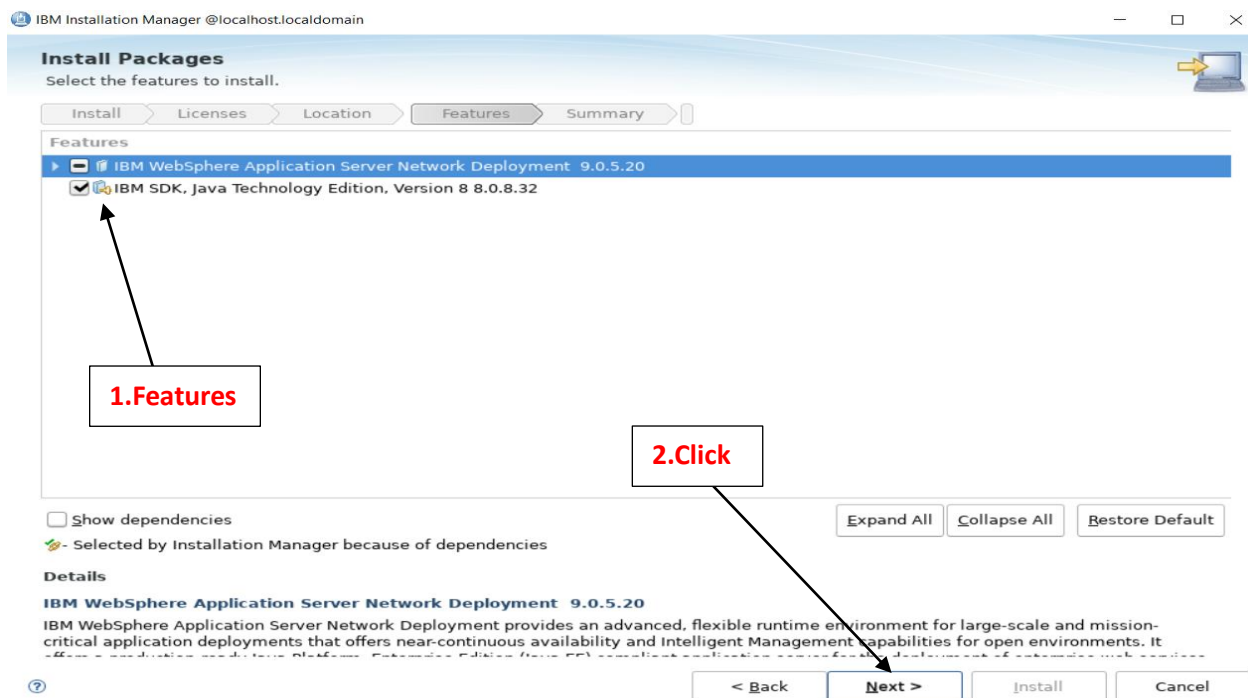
IBM Installation Manager @localhost.localdomain

Install Packages
Select the features to install.

Install
Licenses
Location
Features
Summary

Features

IBM WebSphere Application Server Network Deployment 9.0.5.20
IBM SDK, Java Technology Edition, Version 8 8.0.8.32

1.Features

2.Click

Show dependencies
Expand All
Collapse All
Restore Default

- Selected by Installation Manager because of dependencies

Details

IBM WebSphere Application Server Network Deployment 9.0.5.20

IBM WebSphere Application Server Network Deployment provides an advanced, flexible runtime environment for large-scale and mission-critical application deployments that offers near-continuous availability and Intelligent Management capabilities for open environments. It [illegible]

< Back
Next >
Install
Cancel